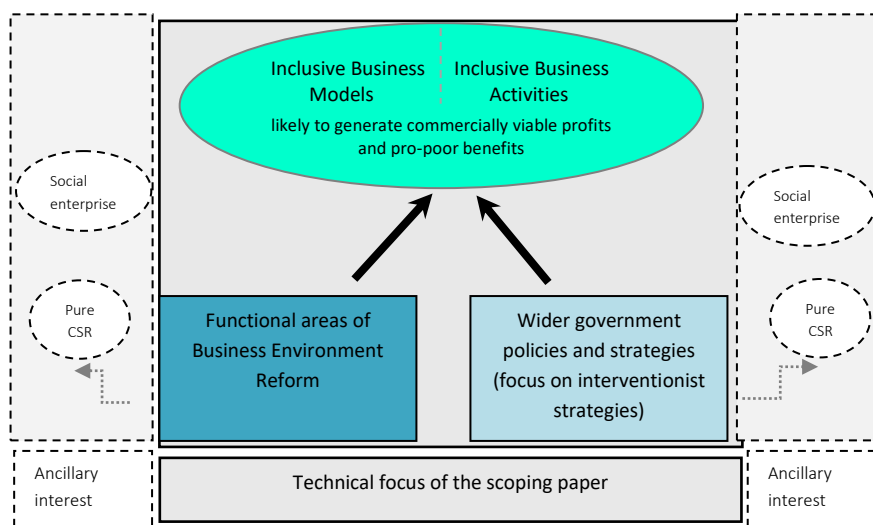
Inclusive Business Models

Inclusive Business Activities

likely to generate commercially viable profits and pro-poor benefits

Social enterprise

Pure CSR

Functional areas of Business Environment Reform

Wider government policies and strategies (focus on interventionist strategies)

Social enterprise

Pure CSR

Ancillary interest

Technical focus of the scoping paper

Ancillary interest